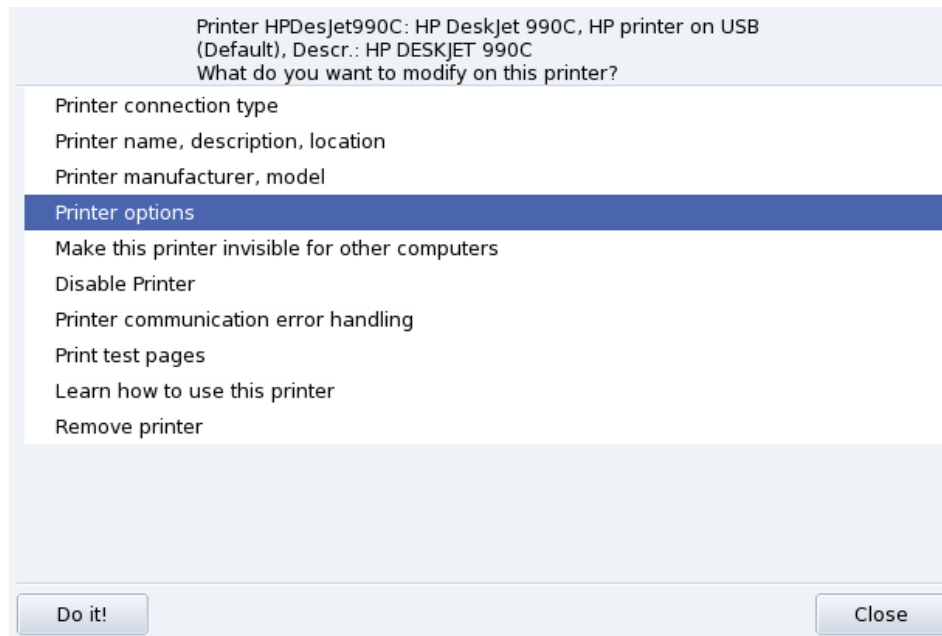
Printer HPDesJet990C: HP DeskJet 990C, HP printer on USB (Default), Descr.: HP DESKJET 990C
What do you want to modify on this printer?

Printer connection type
Printer name, description, location
Printer manufacturer, model
Printer options
Make this printer invisible for other computers
Disable Printer
Printer communication error handling
Print test pages
Learn how to use this printer
Remove printer

Do it!
Close